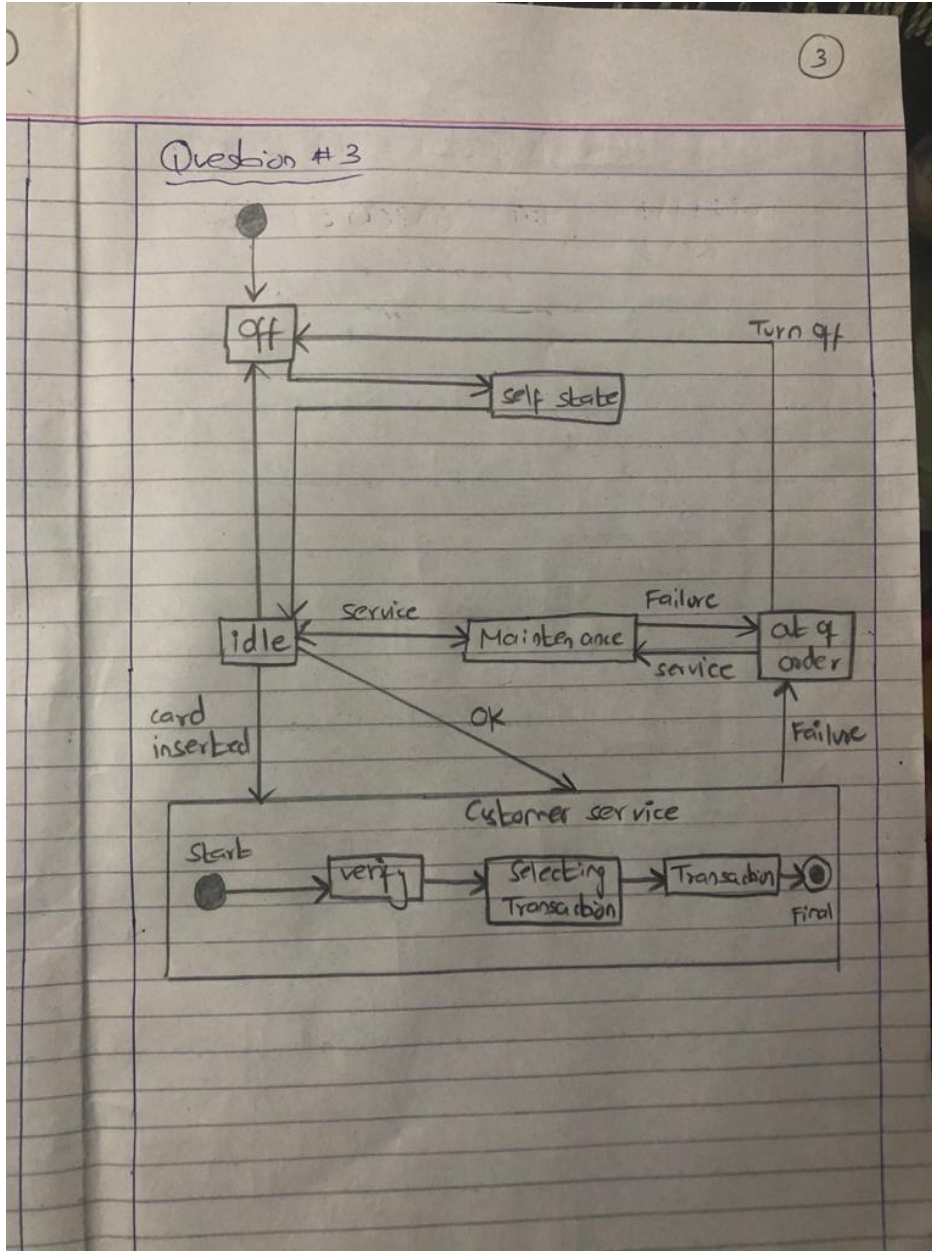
3

Question # 3

off

Turn off

self state

Failure

idle

service

Maintenance

out of order

service

card inserted

OK

Failure

Customer service

Start

verify

Selecting Transaction

Transaction

Final